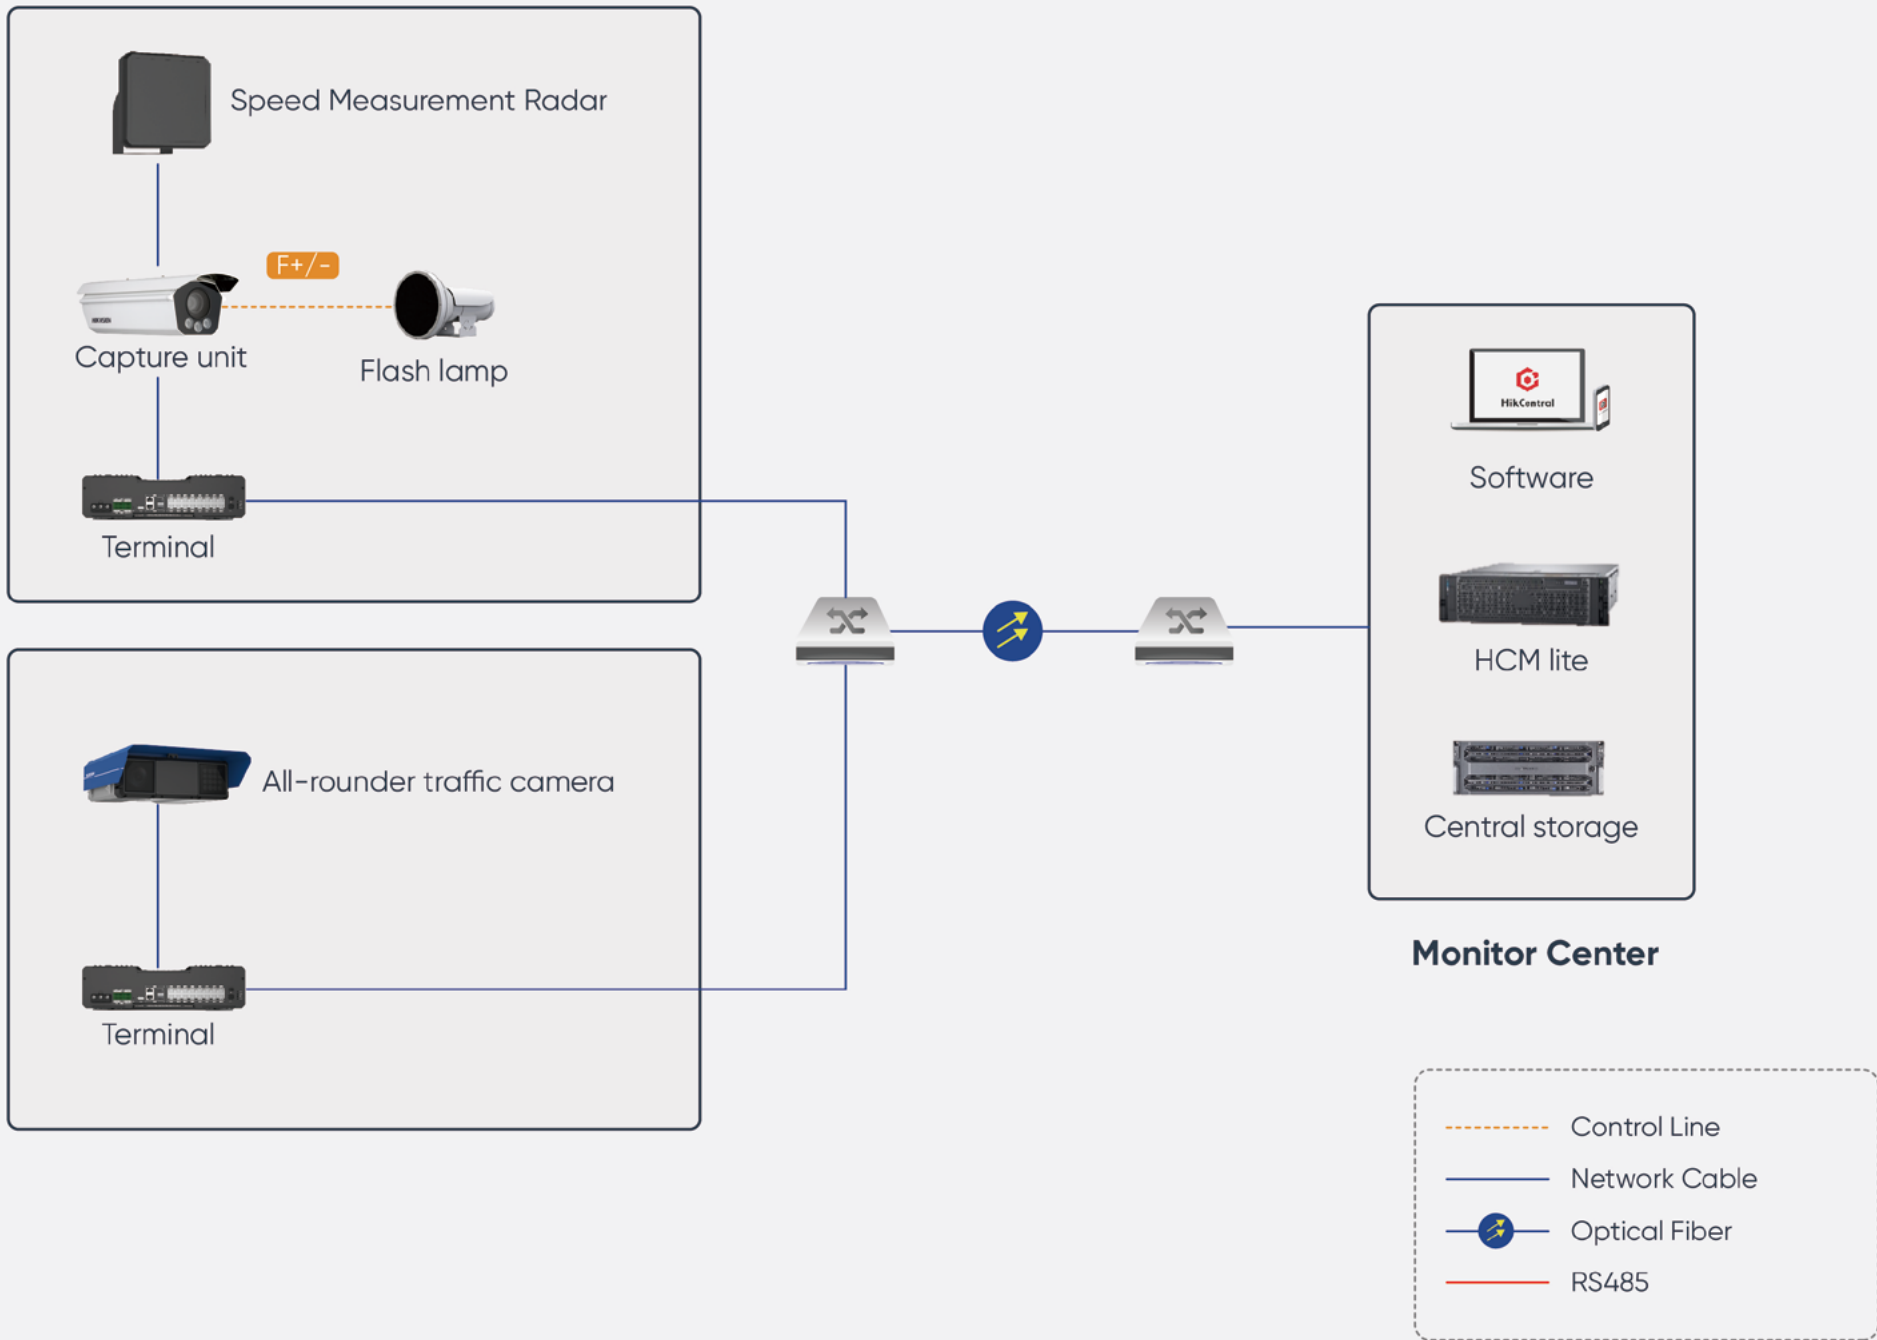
Speed Measurement Radar

F+/-

Capture unit

Flash lamp

Terminal

All-rounder traffic camera

Terminal

HikCentral

Software

HCM lite

Central storage

Monitor Center

Control Line

Network Cable

Optical Fiber

RS485